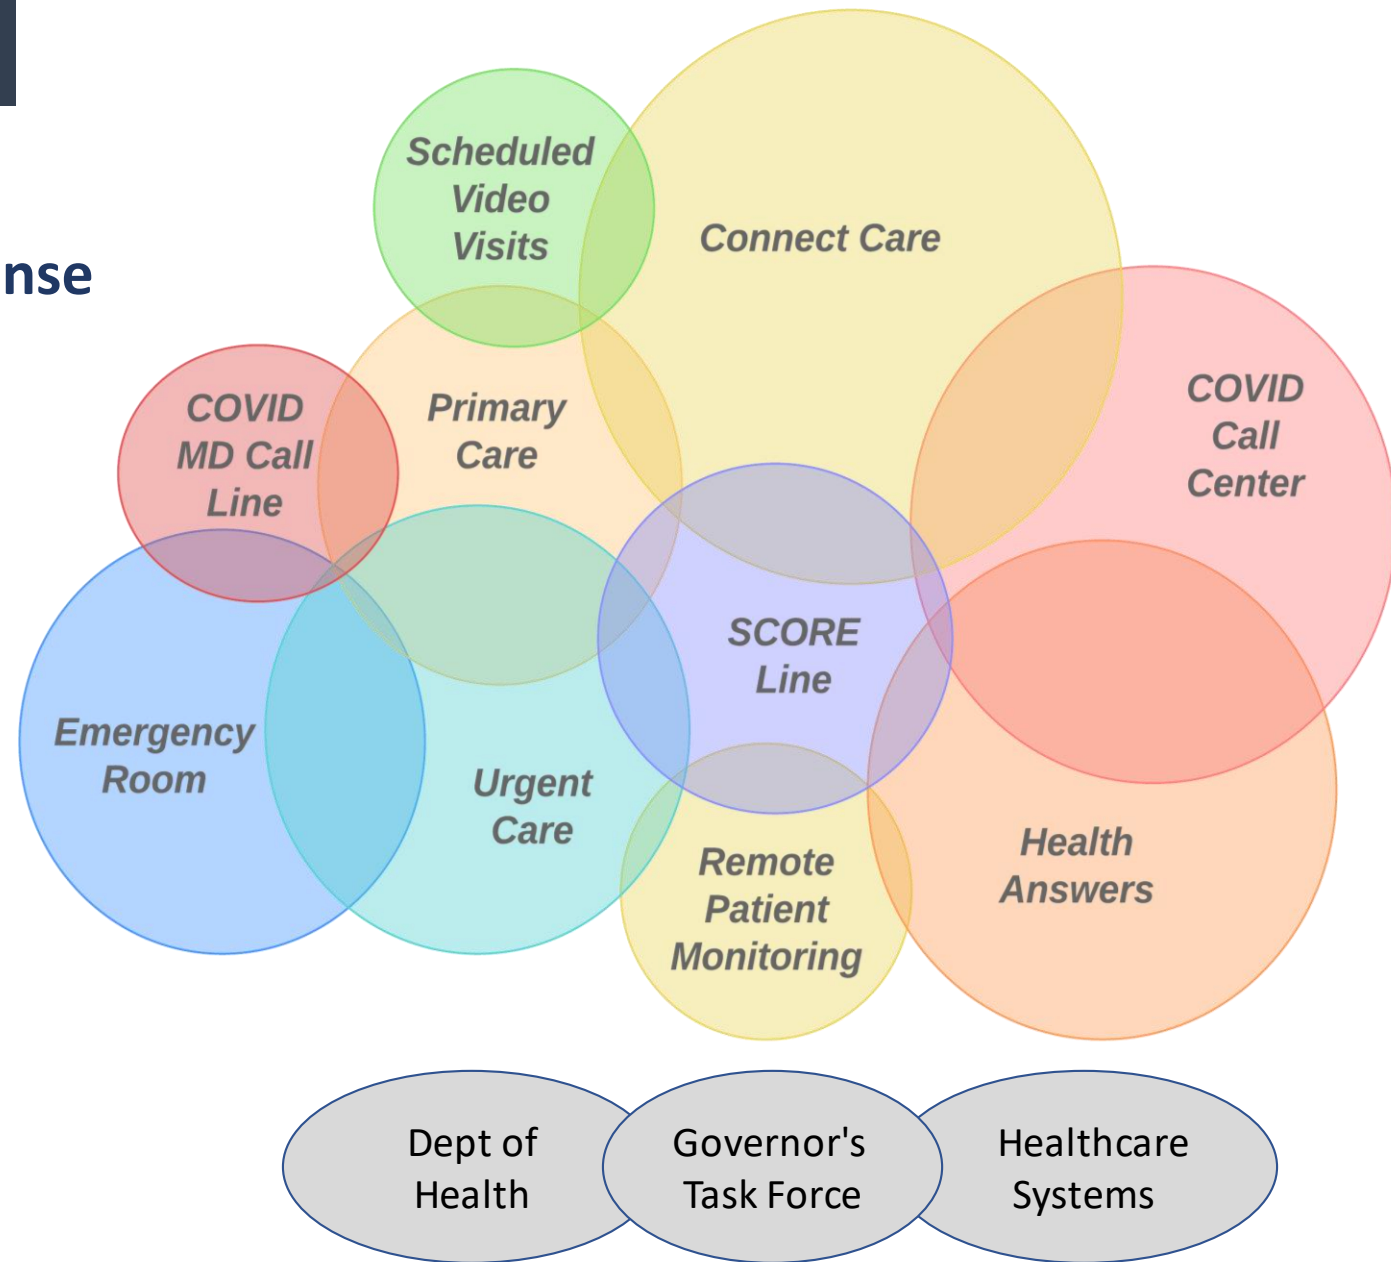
nse

Scheduled Video Visits

Connect Care

COVID MD Call Line

Primary Care

COVID Call Center

SCORE Line

Emergency Room

Urgent Care

Remote Patient Monitoring

Health Answers

Dept of Health

Governor's Task Force

Healthcare Systems